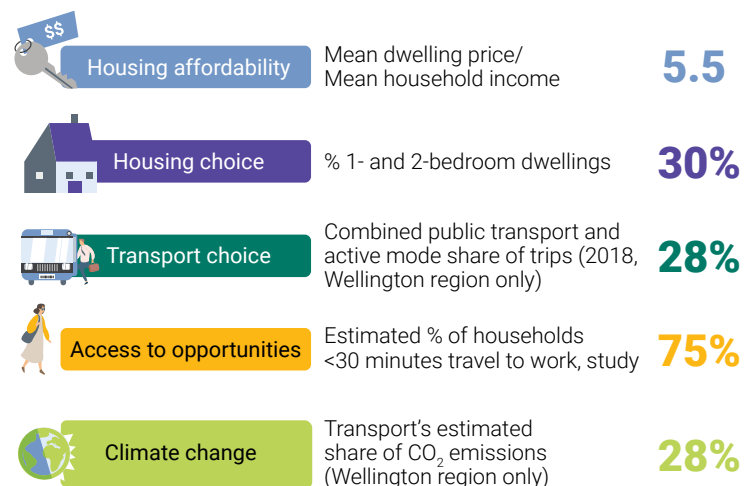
$$

Housing affordability

Mean dwelling price/ Mean household income

5.5

Housing choice

% 1- and 2-bedroom dwellings

30%

Transport choice

Combined public transport and active mode share of trips (2018, Wellington region only)

28%

Access to opportunities

Estimated % of households <30 minutes travel to work, study

75%

Climate change

Transport's estimated share of $CO_2$ emissions (Wellington region only)

28%